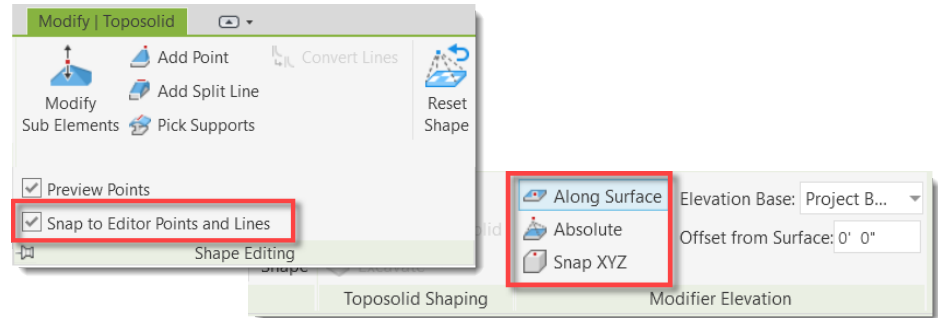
Modify | Toposolid

Modify Sub Elements

Add Point

Add Split Line

Pick Supports

Convert Lines

Reset Shape

Preview Points

Snap to Editor Points and Lines

Shape Editing

Along Surface

Absolute

Snap XYZ

Elevation Base: Project B...

Offset from Surface: 0' 0"

Toposolid Shaping

Modifier Elevation